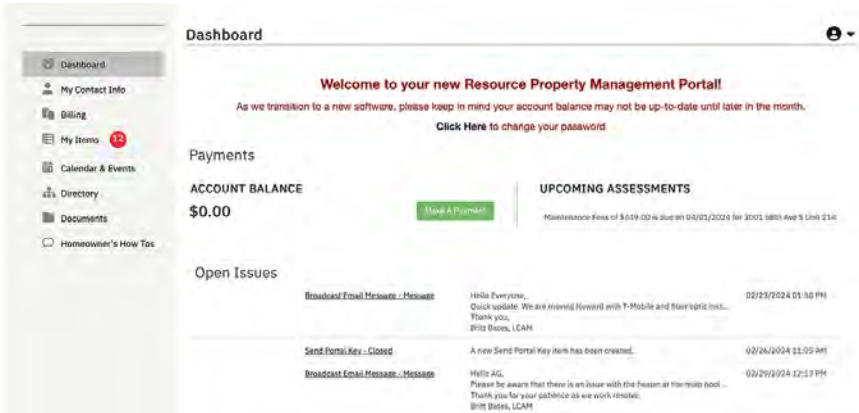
Dashboard
My Contact Info
Billing
My Items 12
Calendar & Events
Directory
Documents
Homeowner's How Tos

Dashboard

Welcome to your new Resource Property Management Portal!

As we transition to a new software, please keep in mind your account balance may not be up-to-date until later in the month.

Click Here to change your password

Payments

ACCOUNT BALANCE

$0.00

Make A Payment

UPCOMING ASSESSMENTS

Maintenance Fees of $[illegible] is due on 04/01/2024 for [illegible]

Open Issues

| | | |
|---|---|---|
| Broadcast Email Message - Message | Hello Everyone, Quick update: We are moving forward with T-Mobile and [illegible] Thank you, Britt Bates, LCAM | 02/23/2024 01:50 PM |
| Send Portal Key - Closed | A new Send Portal Key item has been created. | 02/26/2024 11:05 AM |
| Broadcast Email Message - Message | Hello AG, Please be aware that there is an issue with the heater at the main pool... Thank you for your patience as we work resolve. Britt Bates, LCAM | 02/29/2024 12:17 PM |